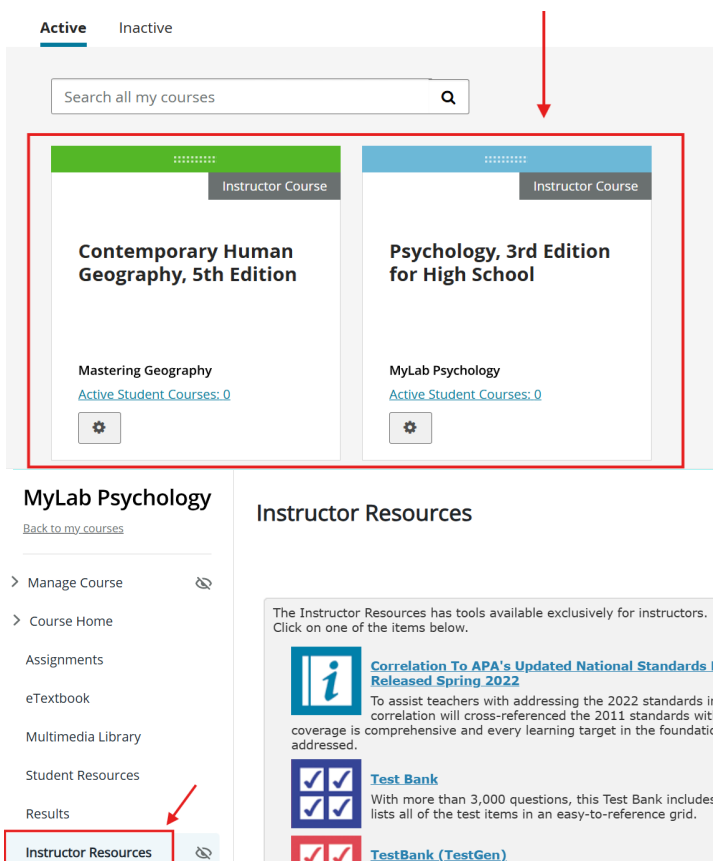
Active Inactive

Search all my courses

Instructor Course

Contemporary Human Geography, 5th Edition

Mastering Geography

Active Student Courses: 0

Instructor Course

Psychology, 3rd Edition for High School

MyLab Psychology

Active Student Courses: 0

MyLab Psychology

Back to my courses

Manage Course

Course Home

Assignments

eTextbook

Multimedia Library

Student Resources

Results

Instructor Resources

Instructor Resources

The Instructor Resources has tools available exclusively for instructors. Click on one of the items below.

Correlation To APA's Updated National Standards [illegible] Released Spring 2022

To assist teachers with addressing the 2022 standards i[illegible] correlation will cross-referenced the 2011 standards wit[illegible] coverage is comprehensive and every learning target in the foundatio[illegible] addressed.

Test Bank

With more than 3,000 questions, this Test Bank include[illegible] lists all of the test items in an easy-to-reference grid.

TestBank (TestGen)